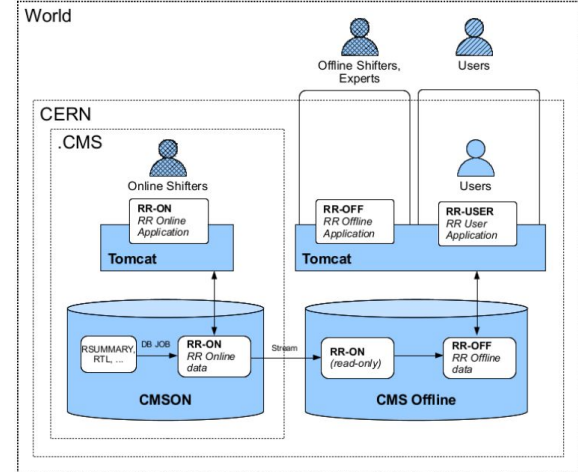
World

Offline Shifters, Experts

Users

CERN

.CMS

Online Shifters

RR-ON
RR Online Application

Tomcat

RR-OFF
RR Offline Application

RR-USER
RR User Application

Users

Tomcat

RSUMMARY, RTL, ...

DB JOB

RR-ON
RR Online data

Stream

RR-ON
(read-only)

RR-OFF
RR Offline data

CMSON

CMS Offline